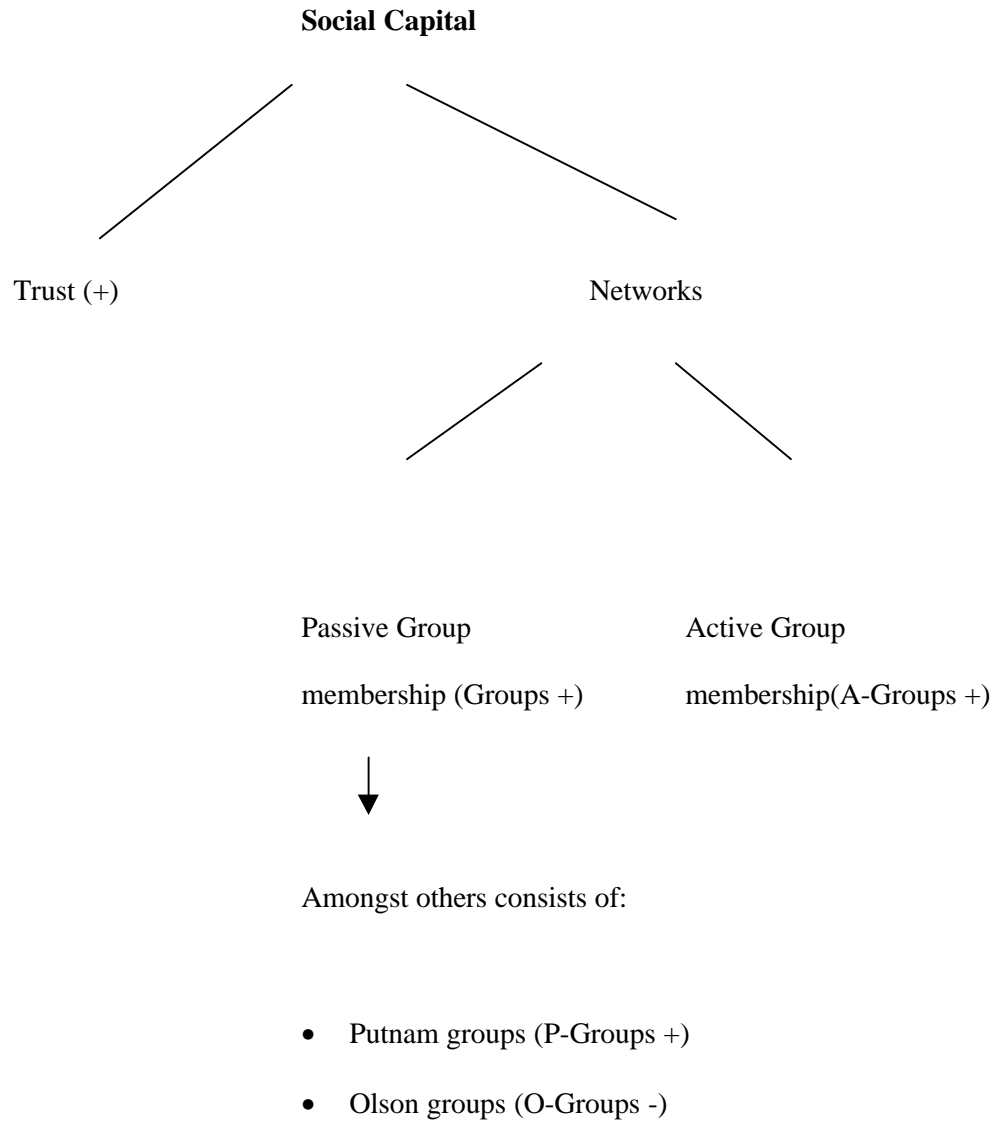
**Social Capital**

Trust (+)

Networks

Passive Group membership (Groups +)

Active Group membership(A-Groups +)

Amongst others consists of:

- Putnam groups (P-Groups +)
- Olson groups (O-Groups -)